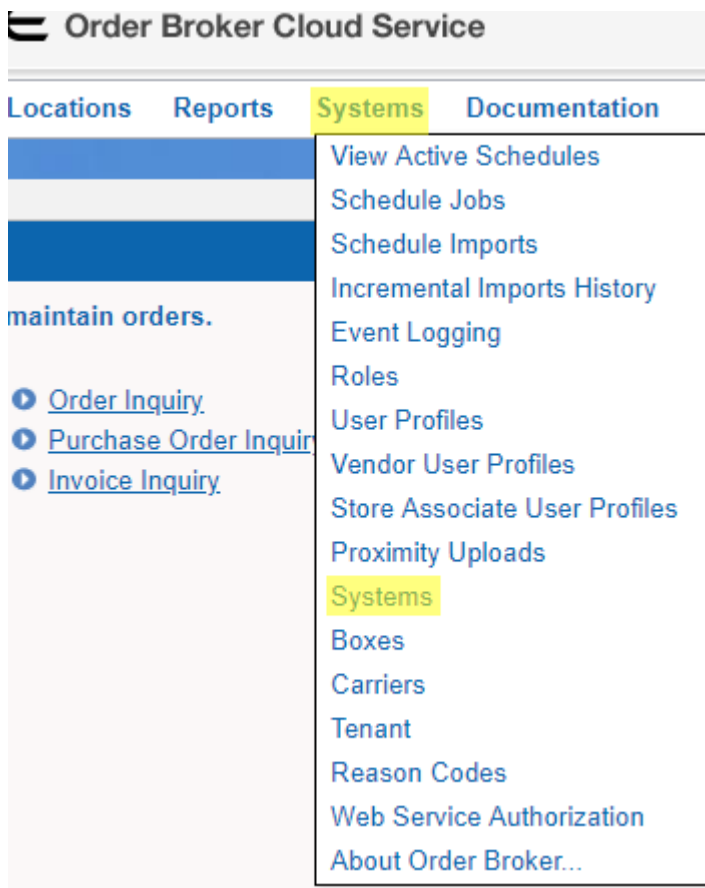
Order Broker Cloud Service

Locations Reports Systems Documentation

maintain orders.

Order Inquiry
Purchase Order Inquiry
Invoice Inquiry

View Active Schedules
Schedule Jobs
Schedule Imports
Incremental Imports History
Event Logging
Roles
User Profiles
Vendor User Profiles
Store Associate User Profiles
Proximity Uploads
Systems
Boxes
Carriers
Tenant
Reason Codes
Web Service Authorization
About Order Broker...